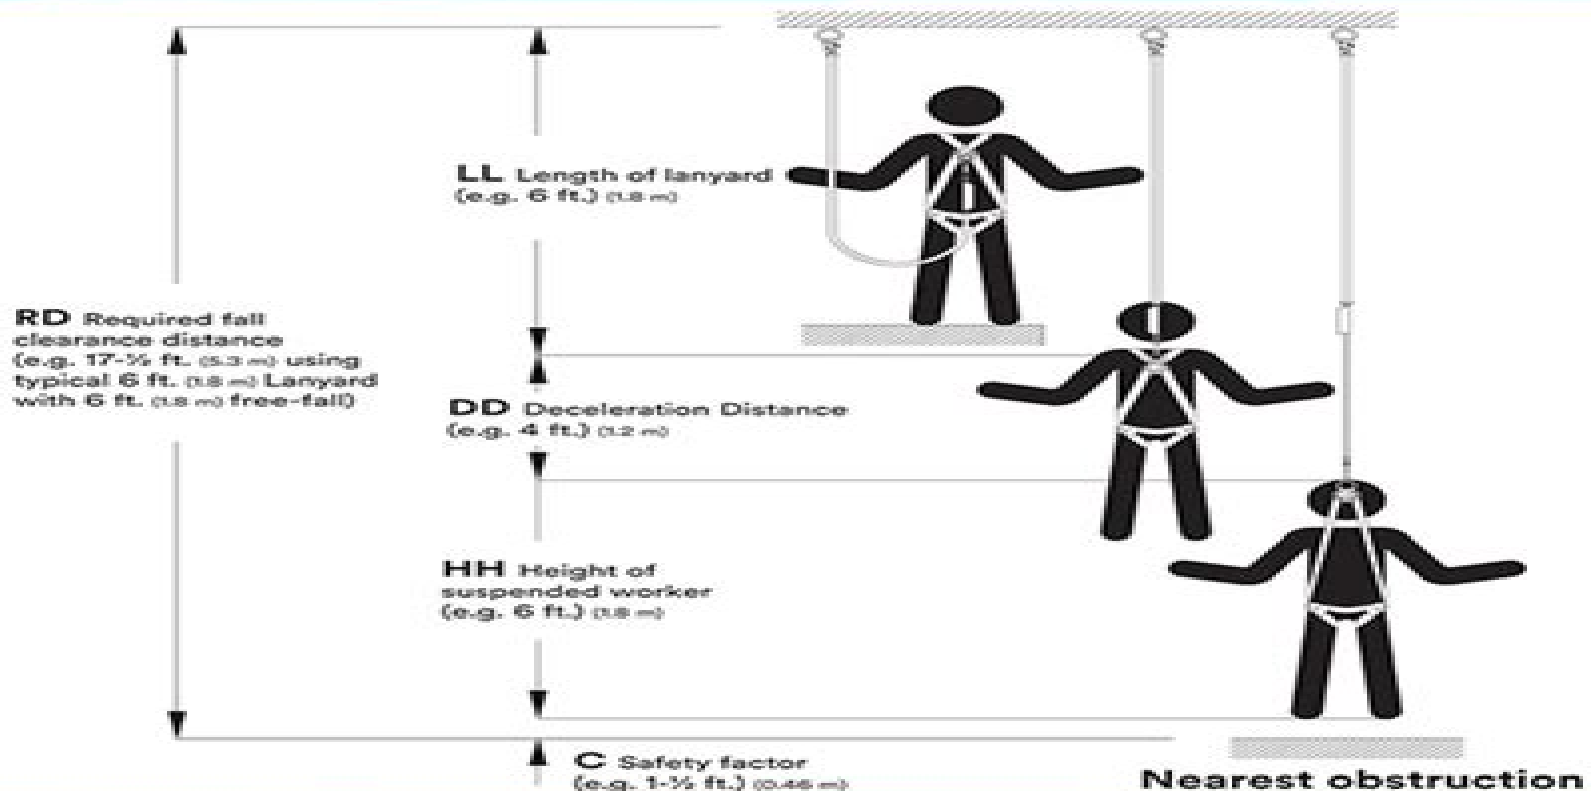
LL Length of lanyard (e.g. 6 ft.) (1.8 m)

RD Required fall clearance distance (e.g. 17-½ ft. (5.3 m) using typical 6 ft. (1.8 m) Lanyard with 6 ft. (1.8 m) free-fall)

DD Deceleration Distance (e.g. 4 ft.) (1.2 m)

HH Height of suspended worker (e.g. 6 ft.) (1.8 m)

C Safety factor (e.g. 1-½ ft.) (0.46 m)

Nearest obstruction